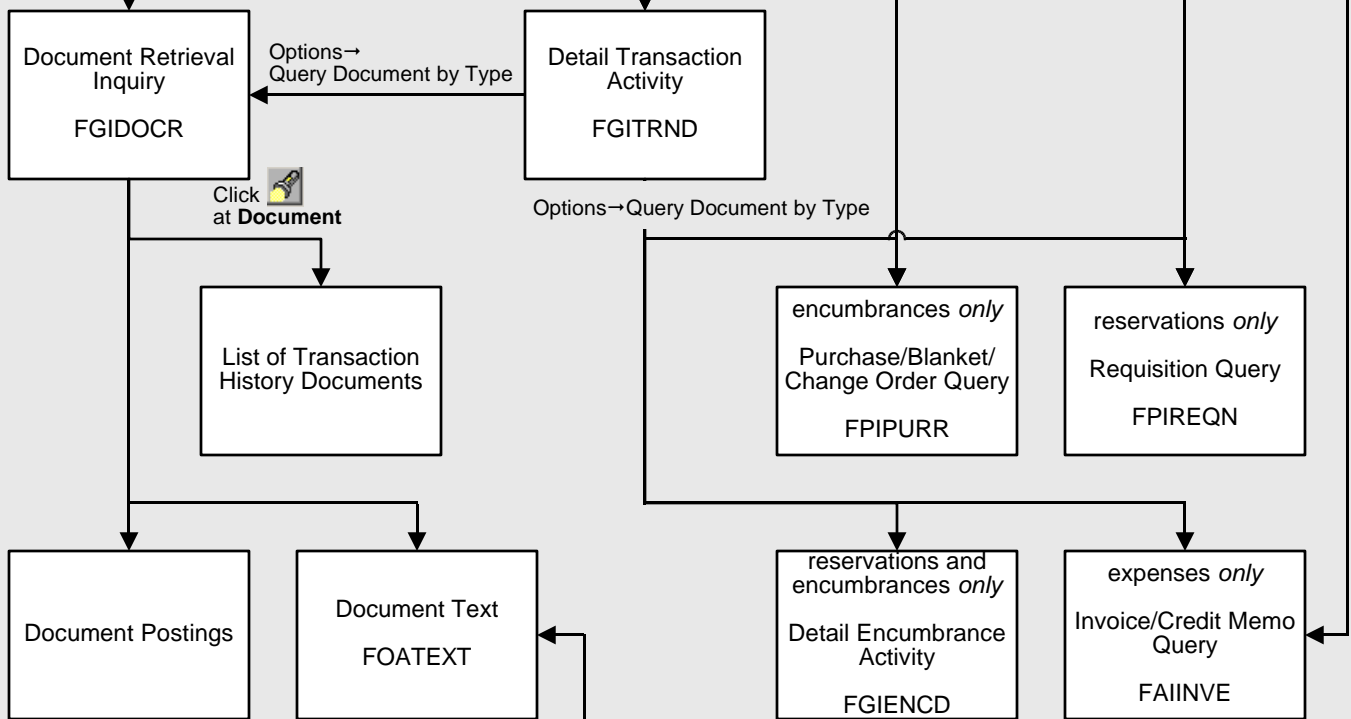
Document Retrieval Inquiry

FGIDOCR

Options→ Query Document by Type

Detail Transaction Activity

FGITRND

Click at **Document**

Options→Query Document by Type

List of Transaction History Documents

encumbrances *only*

Purchase/Blanket/ Change Order Query

FPIPURR

reservations *only*

Requisition Query

FPIREQN

Document Postings

Document Text

FOATEXT

reservations and encumbrances *only*

Detail Encumbrance Activity

FGIENCD

expenses *only*

Invoice/Credit Memo Query

FAIINVE